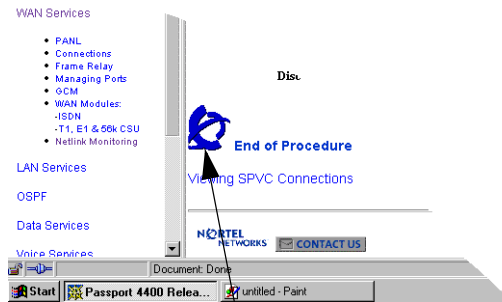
WAN Services

- PANL
- Connections
- Frame Relay
- Managing Ports
- GCM
- WAN Modules:
-ISDN
-T1, E1 & 56k CSU
- Netlink Monitoring

LAN Services

OSPF

Data Services

Voice Services

Dis

End of Procedure

Viewing SPVC Connections

NORTEL NETWORKS

CONTACT US

Document: Done

Start

Passport 4400 Relea...

untitled - Paint